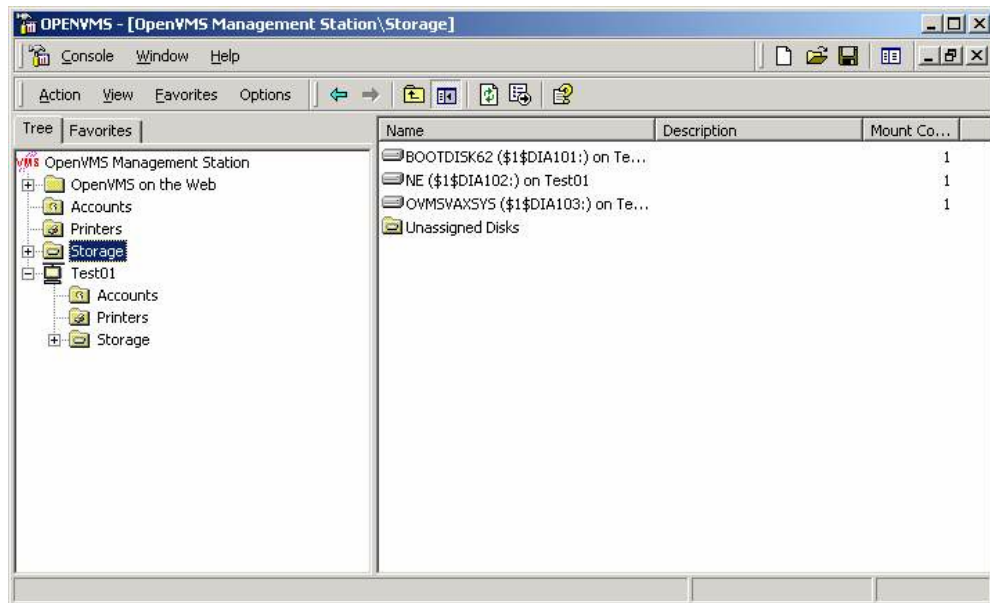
OPENVMS - [OpenVMS Management Station\Storage]

Console Window Help

Action View Favorites Options

Tree | Favorites

VMS OpenVMS Management Station
OpenVMS on the Web
Accounts
Printers
Storage
Test01
Accounts
Printers
Storage

| Name | Description | Mount Co... |
|---|---|---|
| BOOTDISK62 (\$1\$DIA101:) on Te... | | 1 |
| NE (\$1\$DIA102:) on Test01 | | 1 |
| OVMSVAXSYS (\$1\$DIA103:) on Te... | | 1 |
| Unassigned Disks | | |